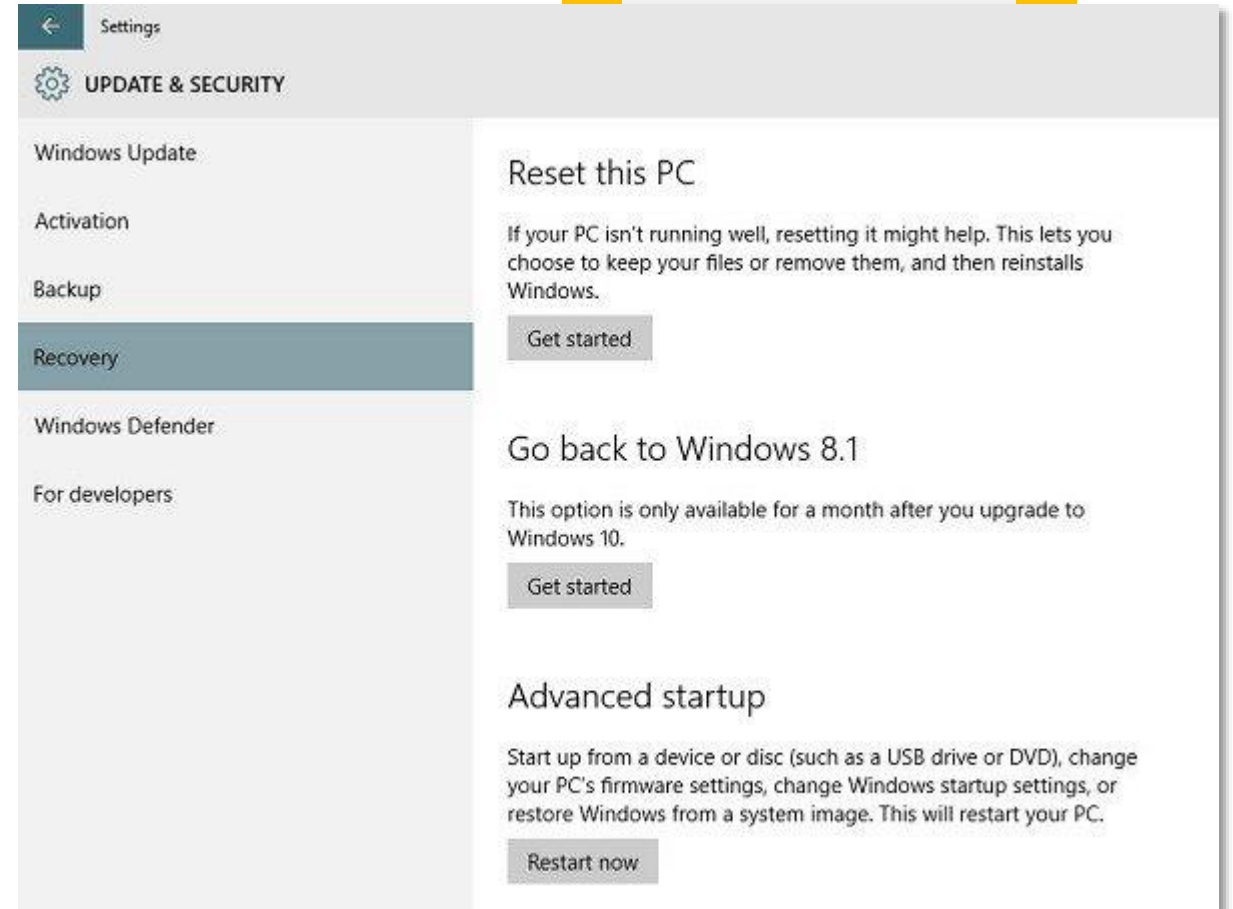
Settings

UPDATE & SECURITY

Windows Update

Activation

Backup

Recovery

Windows Defender

For developers

Reset this PC

If your PC isn't running well, resetting it might help. This lets you choose to keep your files or remove them, and then reinstalls Windows.

Get started

Go back to Windows 8.1

This option is only available for a month after you upgrade to Windows 10.

Get started

Advanced startup

Start up from a device or disc (such as a USB drive or DVD), change your PC's firmware settings, change Windows startup settings, or restore Windows from a system image. This will restart your PC.

Restart now